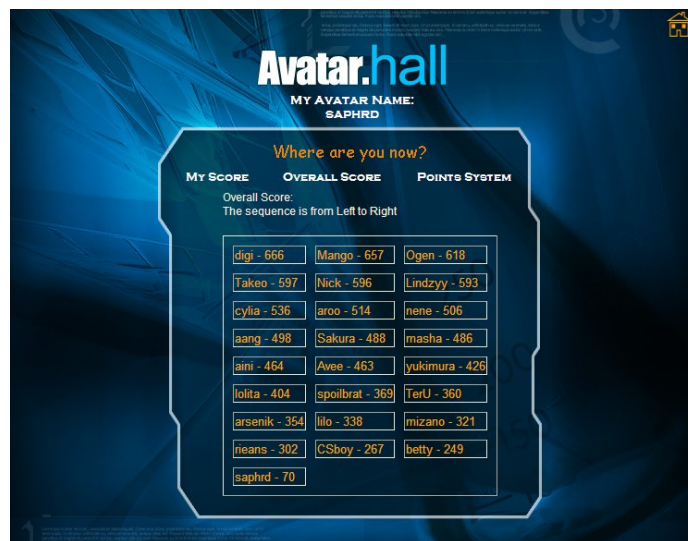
Avatar.hall

My Avatar Name:
saphrd

Where are you now?

My Score Overall Score Points System

Overall Score:
The sequence is from Left to Right

| | | |
|---|---|---|
| digi - 666 | Mango - 657 | Ogen - 618 |
| Takeo - 597 | Nick - 596 | Lindzyy - 593 |
| cylia - 536 | aroo - 514 | nene - 506 |
| aang - 498 | Sakura - 488 | masha - 486 |
| aini - 464 | Avee - 463 | yukimura - 426 |
| lolita - 404 | spoilbrat - 369 | TerU - 360 |
| arsenik - 354 | lilo - 338 | mizano - 321 |
| rieans - 302 | CSboy - 267 | betty - 249 |
| saphrd - 70 | | |